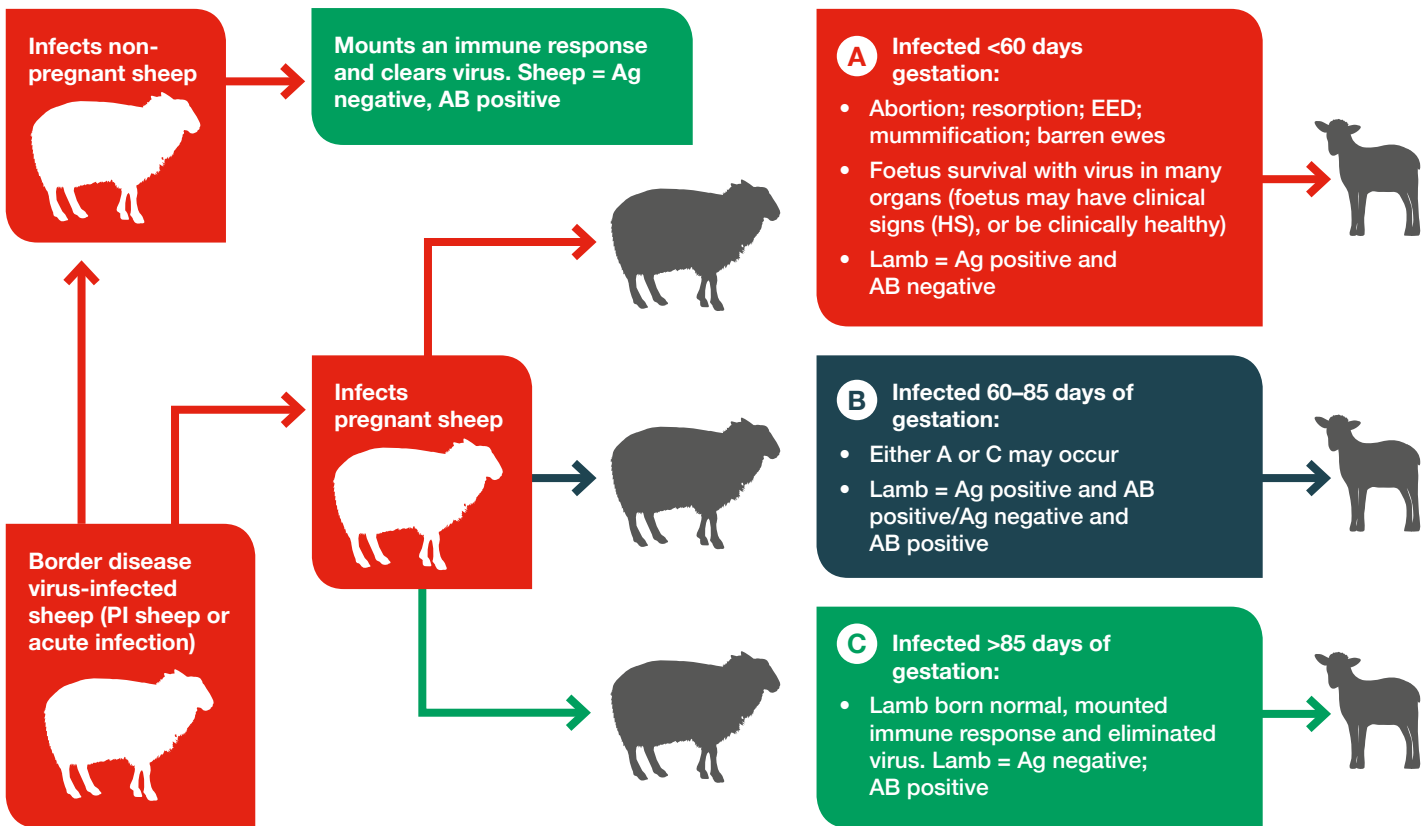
Infects non-pregnant sheep

Mounts an immune response and clears virus. Sheep = Ag negative, AB positive

A Infected <60 days gestation:

- Abortion; resorption; EED; mummification; barren ewes
- Foetus survival with virus in many organs (foetus may have clinical signs (HS), or be clinically healthy)
- Lamb = Ag positive and AB negative

Infects pregnant sheep

B Infected 60–85 days of gestation:

- Either A or C may occur
- Lamb = Ag positive and AB positive/Ag negative and AB positive

Border disease virus-infected sheep (PI sheep or acute infection)

C Infected >85 days of gestation:

- Lamb born normal, mounted immune response and eliminated virus. Lamb = Ag negative; AB positive